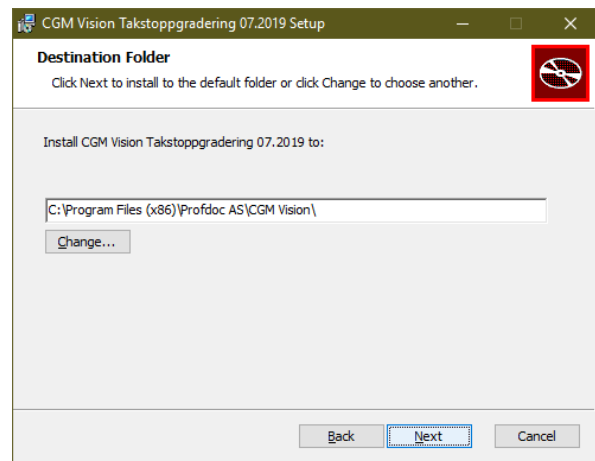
CGM Vision Takstoppgradering 07.2019 Setup

Destination Folder

Click Next to install to the default folder or click Change to choose another.

Install CGM Vision Takstoppgradering 07.2019 to:

C:\Program Files (x86)\Profdoc AS\CGM Vision\

Change...

Back

Next

Cancel